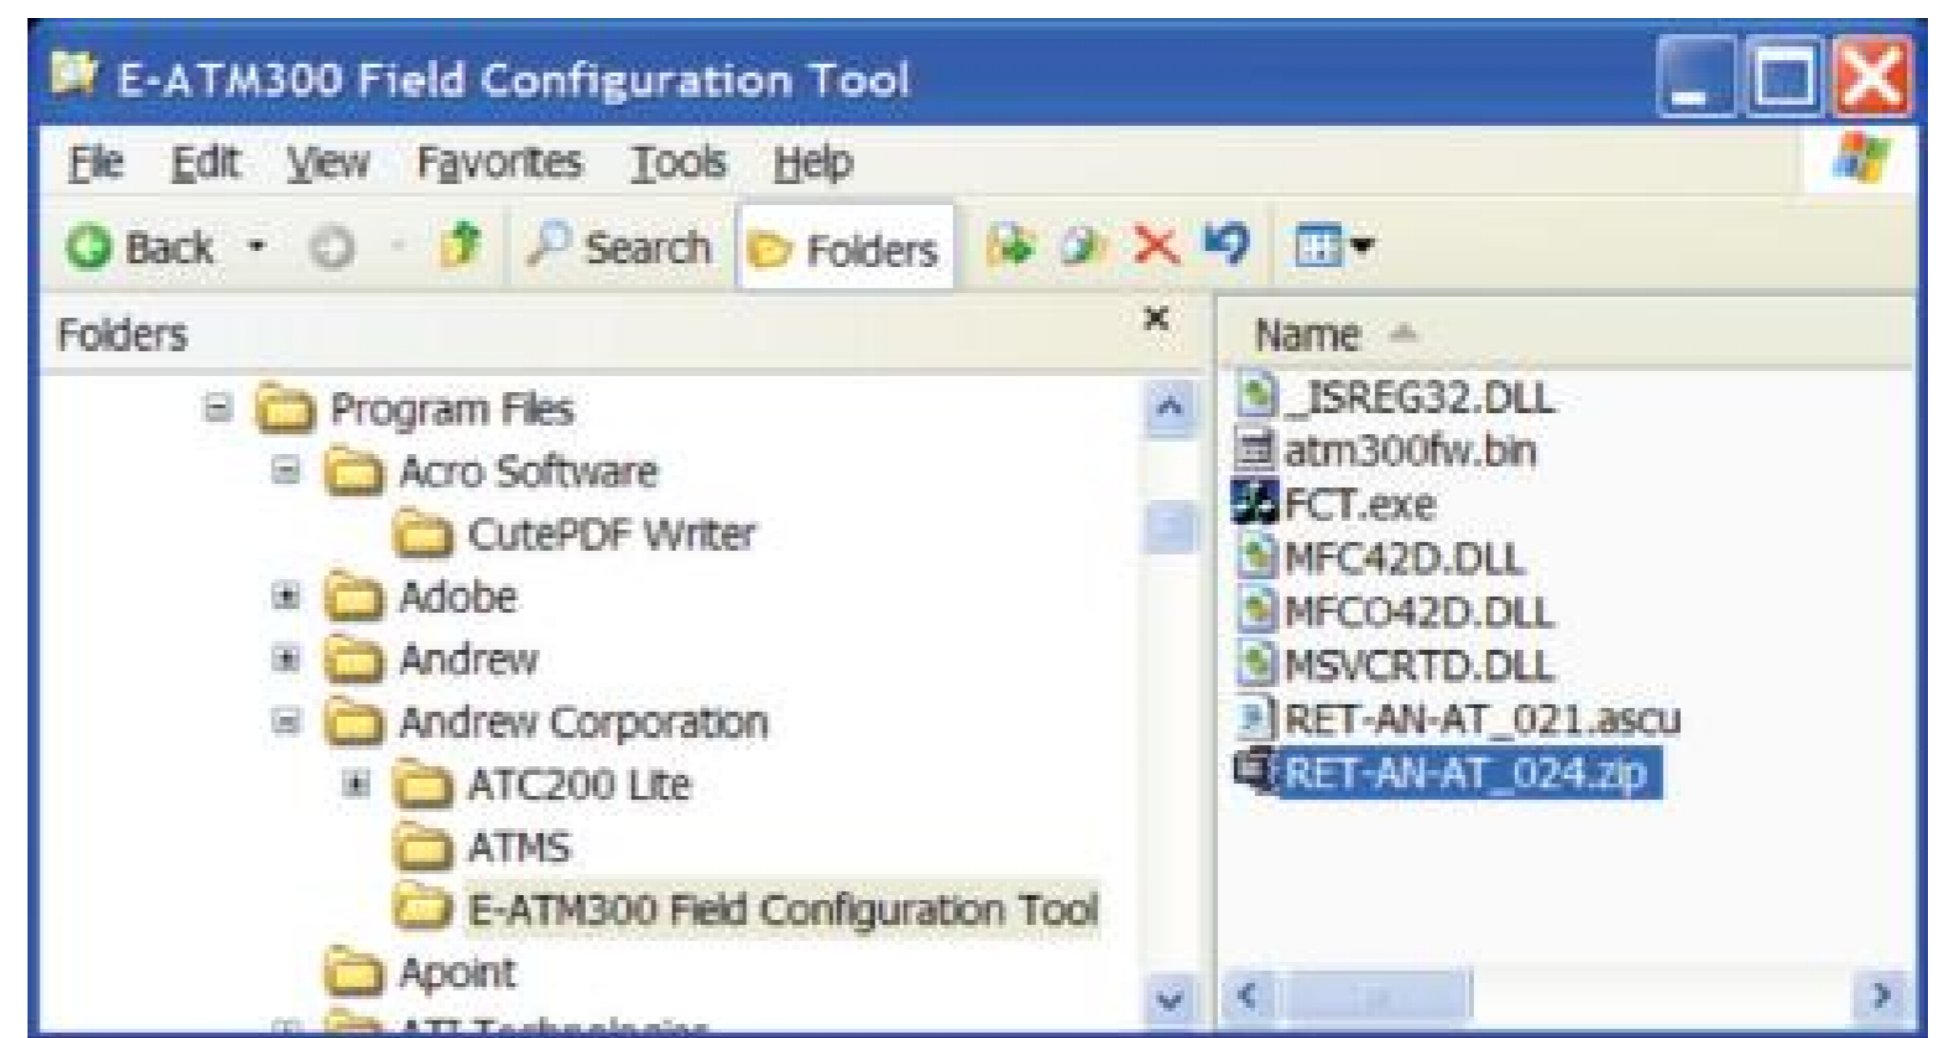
E-ATM300 Field Configuration Tool

File Edit View Favorites Tools Help

Back Search Folders

Folders ×

Program Files
Acro Software
CutePDF Writer
Adobe
Andrew
Andrew Corporation
ATC200 Lite
ATMS
E-ATM300 Field Configuration Tool
Apoint
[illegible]

Name
_ISREG32.DLL
atm300fw.bin
FCT.exe
MFC42D.DLL
MFCO42D.DLL
MSVCRTD.DLL
RET-AN-AT_021.ascu
RET-AN-AT_024.zip